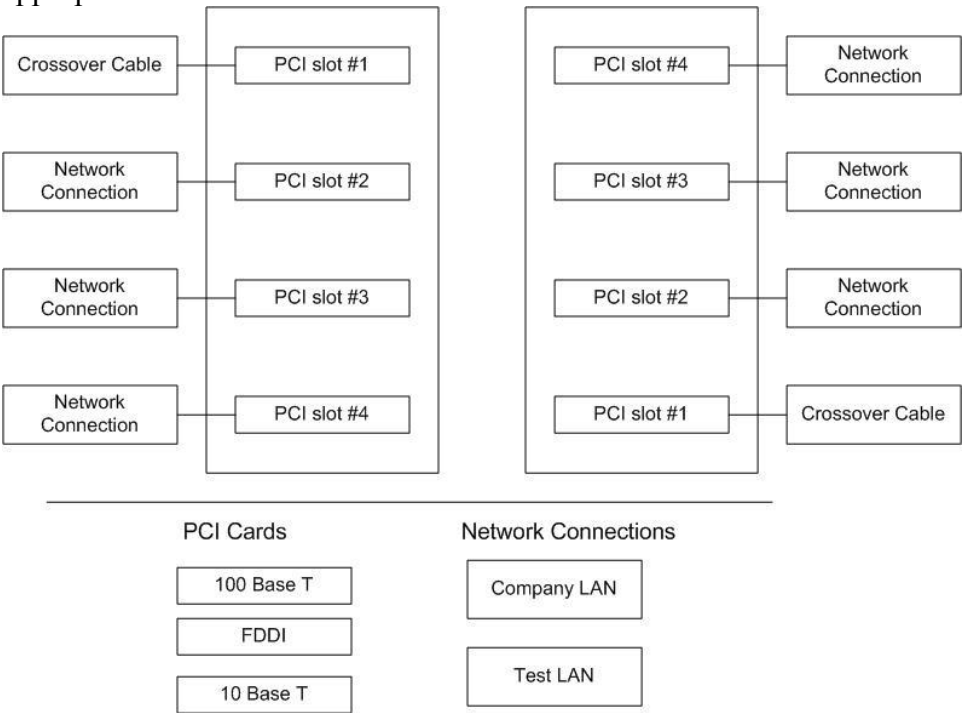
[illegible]

Crossover Cable
PCI slot #1
Network Connection
PCI slot #2
Network Connection
PCI slot #3
Network Connection
PCI slot #4

PCI slot #4
Network Connection
PCI slot #3
Network Connection
PCI slot #2
Network Connection
PCI slot #1
Crossover Cable

PCI Cards
100 Base T
FDDI
10 Base T

Network Connections
Company LAN
Test LAN